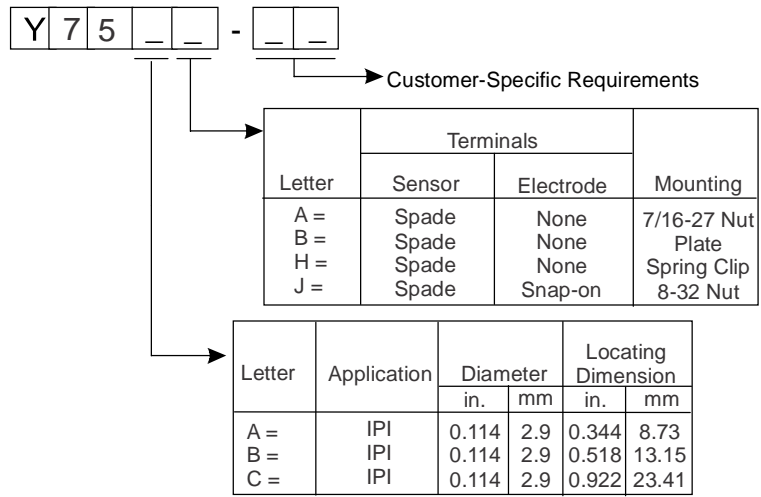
Y 7 5 _ _ - _ _

Customer-Specific Requirements

| Letter | Terminals: Sensor | Terminals: Electrode | Mounting |
|---|---|---|---|
| A = | Spade | None | 7/16-27 Nut |
| B = | Spade | None | Plate |
| H = | Spade | None | Spring Clip |
| J = | Spade | Snap-on | 8-32 Nut |

| Letter | Application | Diameter in. | Diameter mm | Locating Dimension in. | Locating Dimension mm |
|---|---|---|---|---|---|
| A = | IPI | 0.114 | 2.9 | 0.344 | 8.73 |
| B = | IPI | 0.114 | 2.9 | 0.518 | 13.15 |
| C = | IPI | 0.114 | 2.9 | 0.922 | 23.41 |